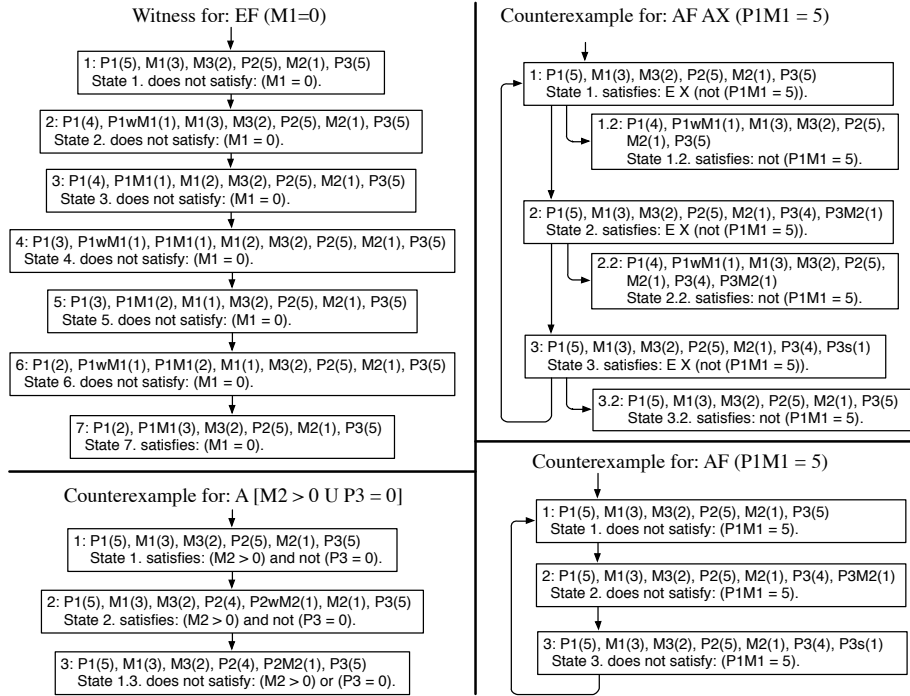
Witness for: EF (M1=0)

1: P1(5), M1(3), M3(2), P2(5), M2(1), P3(5)
State 1. does not satisfy: (M1 = 0).

2: P1(4), P1wM1(1), M1(3), M3(2), P2(5), M2(1), P3(5)
State 2. does not satisfy: (M1 = 0).

3: P1(4), P1M1(1), M1(2), M3(2), P2(5), M2(1), P3(5)
State 3. does not satisfy: (M1 = 0).

4: P1(3), P1wM1(1), P1M1(1), M1(2), M3(2), P2(5), M2(1), P3(5)
State 4. does not satisfy: (M1 = 0).

5: P1(3), P1M1(2), M1(1), M3(2), P2(5), M2(1), P3(5)
State 5. does not satisfy: (M1 = 0).

6: P1(2), P1wM1(1), P1M1(2), M1(1), M3(2), P2(5), M2(1), P3(5)
State 6. does not satisfy: (M1 = 0).

7: P1(2), P1M1(3), M3(2), P2(5), M2(1), P3(5)
State 7. satisfies: (M1 = 0).

Counterexample for: A [M2 > 0 U P3 = 0]

1: P1(5), M1(3), M3(2), P2(5), M2(1), P3(5)
State 1. satisfies: (M2 > 0) and not (P3 = 0).

2: P1(5), M1(3), M3(2), P2(4), P2wM2(1), M2(1), P3(5)
State 2. satisfies: (M2 > 0) and not (P3 = 0).

3: P1(5), M1(3), M3(2), P2(4), P2M2(1), P3(5)
State 1.3. does not satisfy: (M2 > 0) or (P3 = 0).

Counterexample for: AF AX (P1M1 = 5)

1: P1(5), M1(3), M3(2), P2(5), M2(1), P3(5)
State 1. satisfies: E X (not (P1M1 = 5)).

1.2: P1(4), P1wM1(1), M1(3), M3(2), P2(5), M2(1), P3(5)
State 1.2. satisfies: not (P1M1 = 5).

2: P1(5), M1(3), M3(2), P2(5), M2(1), P3(4), P3M2(1)
State 2. satisfies: E X (not (P1M1 = 5)).

2.2: P1(4), P1wM1(1), M1(3), M3(2), P2(5), M2(1), P3(4), P3M2(1)
State 2.2. satisfies: not (P1M1 = 5).

3: P1(5), M1(3), M3(2), P2(5), M2(1), P3(4), P3s(1)
State 3. satisfies: E X (not (P1M1 = 5)).

3.2: P1(5), M1(3), M3(2), P2(5), M2(1), P3(5)
State 3.2. satisfies: not (P1M1 = 5).

Counterexample for: AF (P1M1 = 5)

1: P1(5), M1(3), M3(2), P2(5), M2(1), P3(5)
State 1. does not satisfy: (P1M1 = 5).

2: P1(5), M1(3), M3(2), P2(5), M2(1), P3(4), P3M2(1)
State 2. does not satisfy: (P1M1 = 5).

3: P1(5), M1(3), M3(2), P2(5), M2(1), P3(4), P3s(1)
State 3. does not satisfy: (P1M1 = 5).